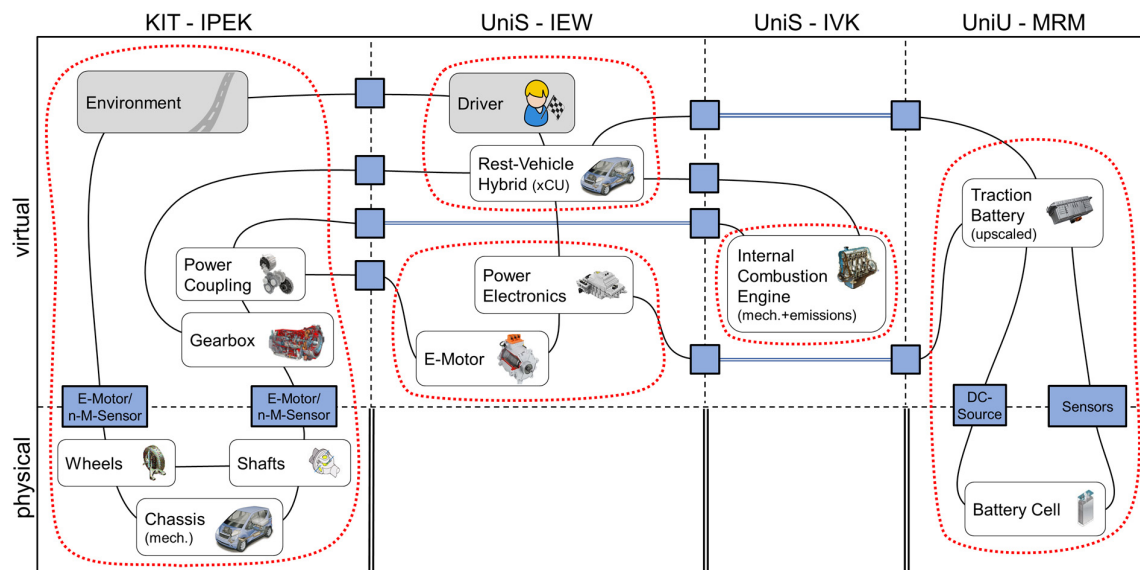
KIT - IPEK

UniS - IEW

UniS - IVK

UniU - MRM

virtual

physical

Environment

Driver

Rest-Vehicle Hybrid (xCU)

Traction Battery (upscaled)

Power Coupling

Power Electronics

Internal Combustion Engine (mech.+emissions)

Gearbox

E-Motor

E-Motor/ n-M-Sensor

E-Motor/ n-M-Sensor

DC-Source

Sensors

Wheels

Shafts

Chassis (mech.)

Battery Cell